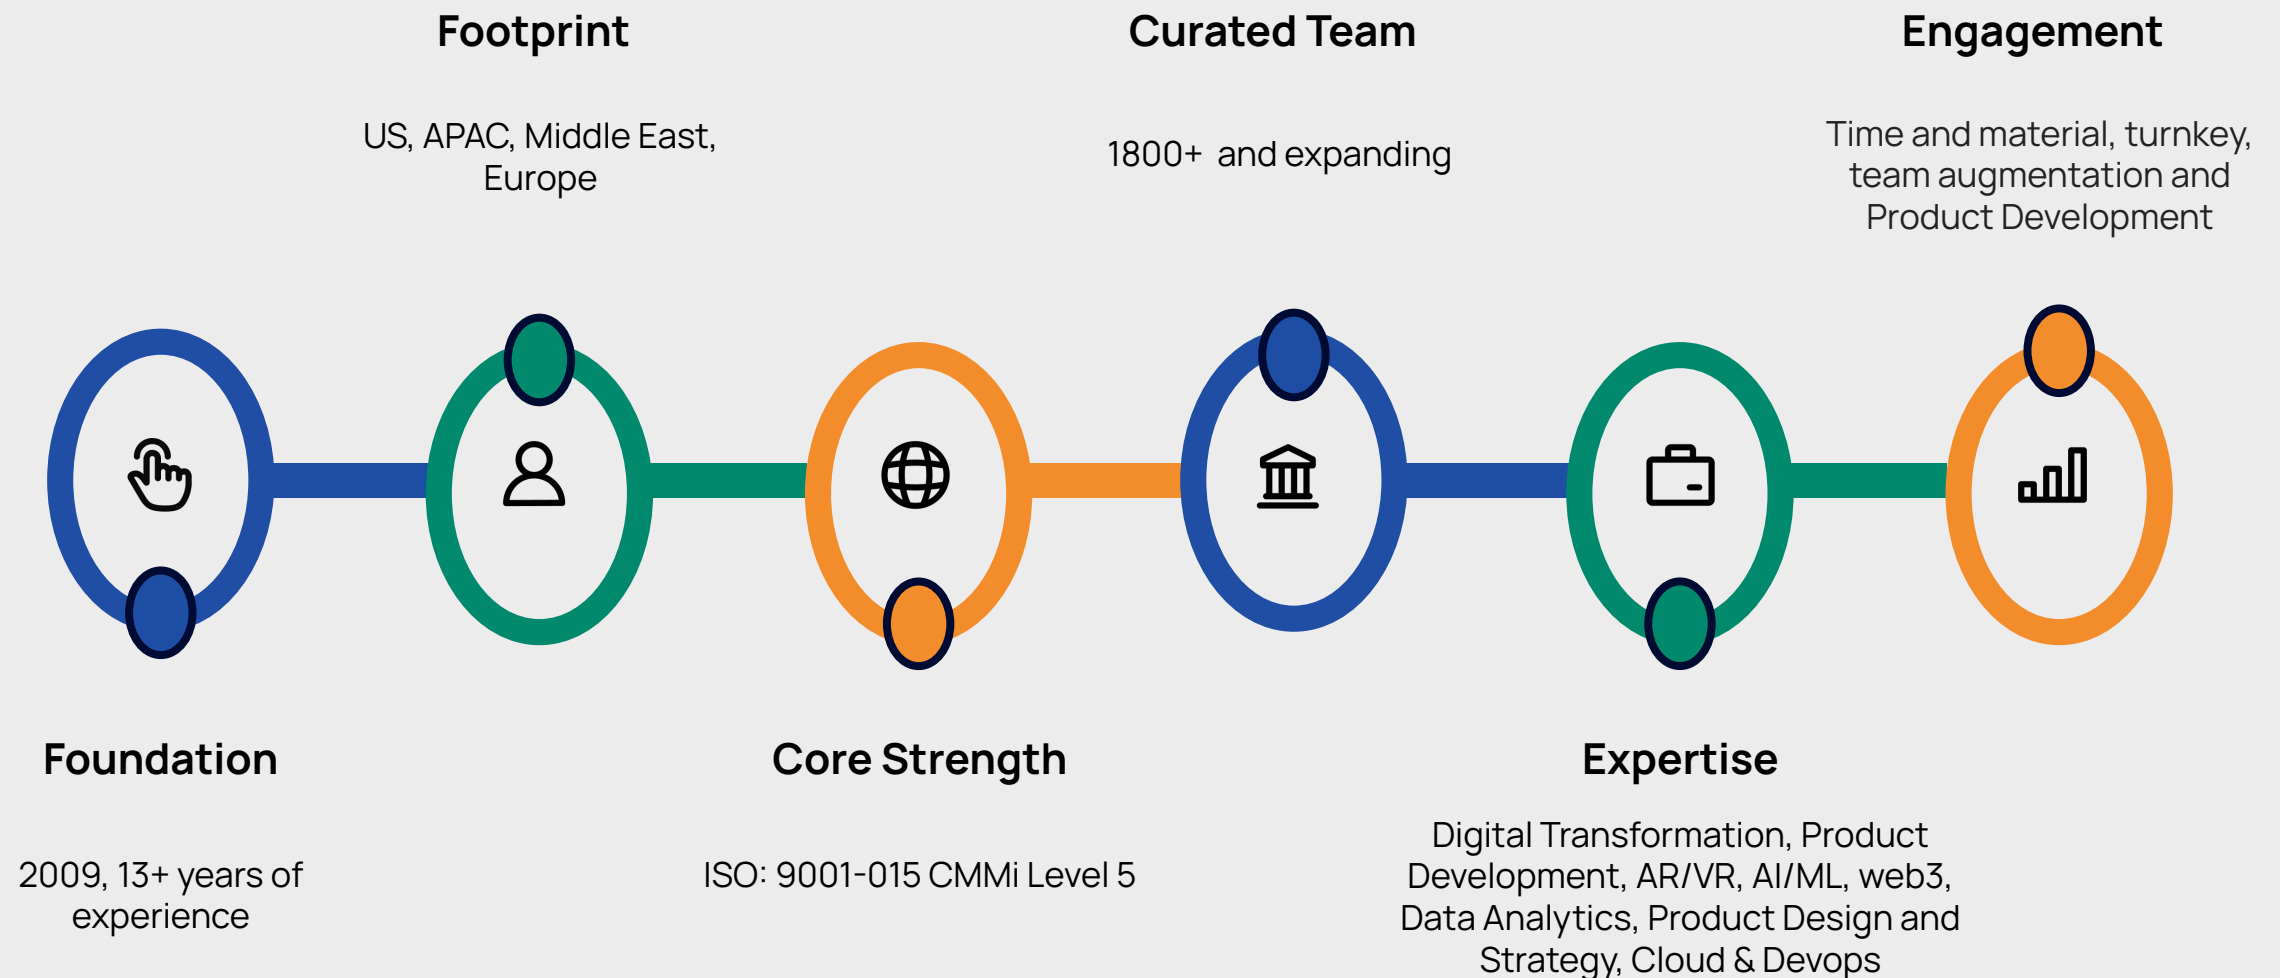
Footprint

US, APAC, Middle East, Europe

Curated Team

1800+ and expanding

Engagement

Time and material, turnkey, team augmentation and Product Development

Foundation

2009, 13+ years of experience

Core Strength

ISO: 9001-015 CMMi Level 5

Expertise

Digital Transformation, Product Development, AR/VR, AI/ML, web3, Data Analytics, Product Design and Strategy, Cloud & Devops